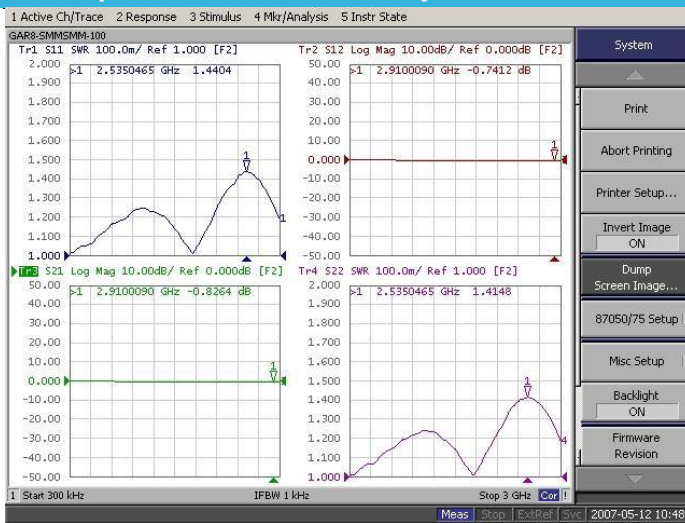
1 Active Ch/Trace 2 Response 3 Stimulus 4 Mkr/Analysis 5 Instr State

GAR8-SMMSMM-100

Tr1 S11 SWR 100.0m/ Ref 1.000 [F2]

>1 2.5350465 GHz 1.4404

2.000
1.900
1.800
1.700
1.600
1.500
1.400
1.300
1.200
1.100
1.000

Tr2 S12 Log Mag 10.00dB/ Ref 0.000dB [F2]

>1 2.9100090 GHz -0.7412 dB

50.00
40.00
30.00
20.00
10.00
0.000
-10.00
-20.00
-30.00
-40.00
-50.00

Tr3 S21 Log Mag 10.00dB/ Ref 0.000dB [F2]

>1 2.9100090 GHz -0.8264 dB

50.00
40.00
30.00
20.00
10.00
0.000
-10.00
-20.00
-30.00
-40.00
-50.00

Tr4 S22 SWR 100.0m/ Ref 1.000 [F2]

>1 2.5350465 GHz 1.4148

2.000
1.900
1.800
1.700
1.600
1.500
1.400
1.300
1.200
1.100
1.000

1 Start 300 kHz IFBW 1 kHz Stop 3 GHz Cor !

System

Print

Abort Printing

Printer Setup...

Invert Image
ON

Dump Screen Image...

87050/75 Setup

Misc Setup

Backlight
ON

Firmware Revision

Meas Stop ExtRef Svc 2007-05-12 10:48